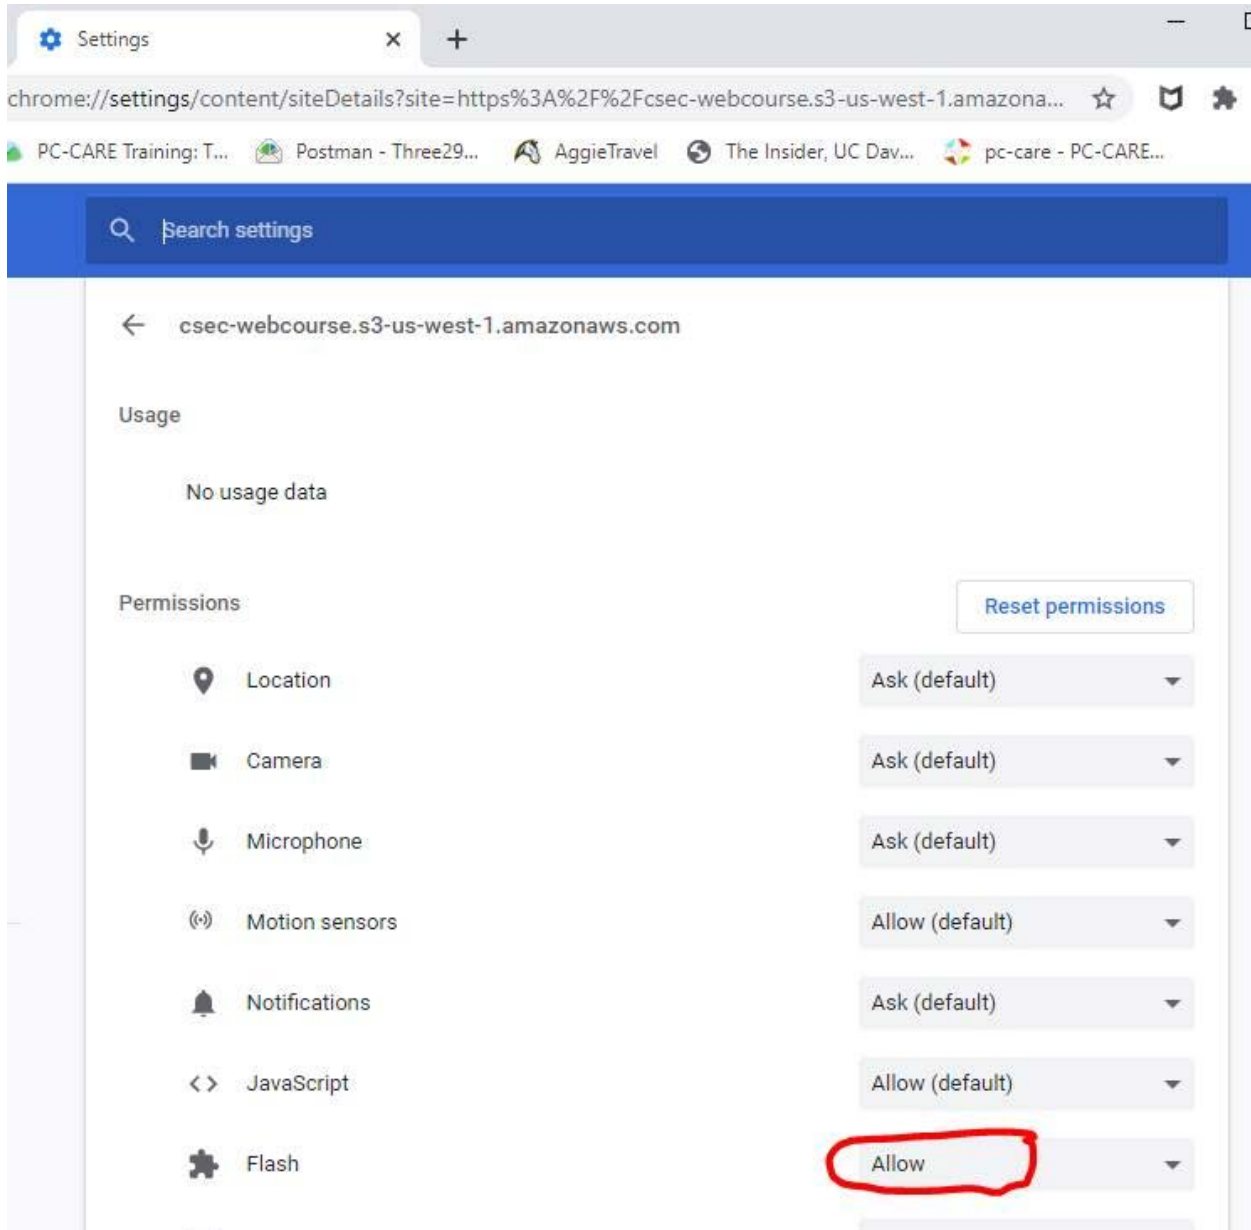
Settings ×
+
chrome://settings/content/siteDetails?site=https%3A%2F%2Fcsec-webcourse.s3-us-west-1.amazona...
PC-CARE Training: T... Postman - Three29... AggieTravel The Insider, UC Dav... pc-care - PC-CARE...

Search settings

← csec-webcourse.s3-us-west-1.amazonaws.com

Usage

No usage data

Permissions

Reset permissions

| | |
|---|---|
| Location | Ask (default) |
| Camera | Ask (default) |
| Microphone | Ask (default) |
| Motion sensors | Allow (default) |
| Notifications | Ask (default) |
| JavaScript | Allow (default) |
| Flash | Allow |